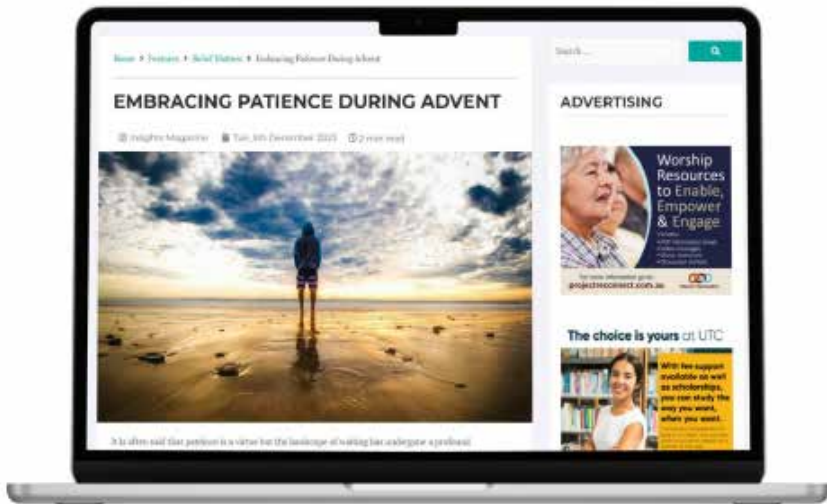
Home > Features > Belief Matters > Embracing Patience During Advent

EMBRACING PATIENCE DURING ADVENT

Insights Magazine   Tue, 5th December 2023   2 min read

It is often said that patience is a virtue but the landscape of waiting has undergone a profound

Search ...

ADVERTISING

Worship Resources to Enable, Empower & Engage

projectorconnect.com.au

The choice is yours at UTC

With fee support available as well as scholarships, you can study the way you want, when you want.